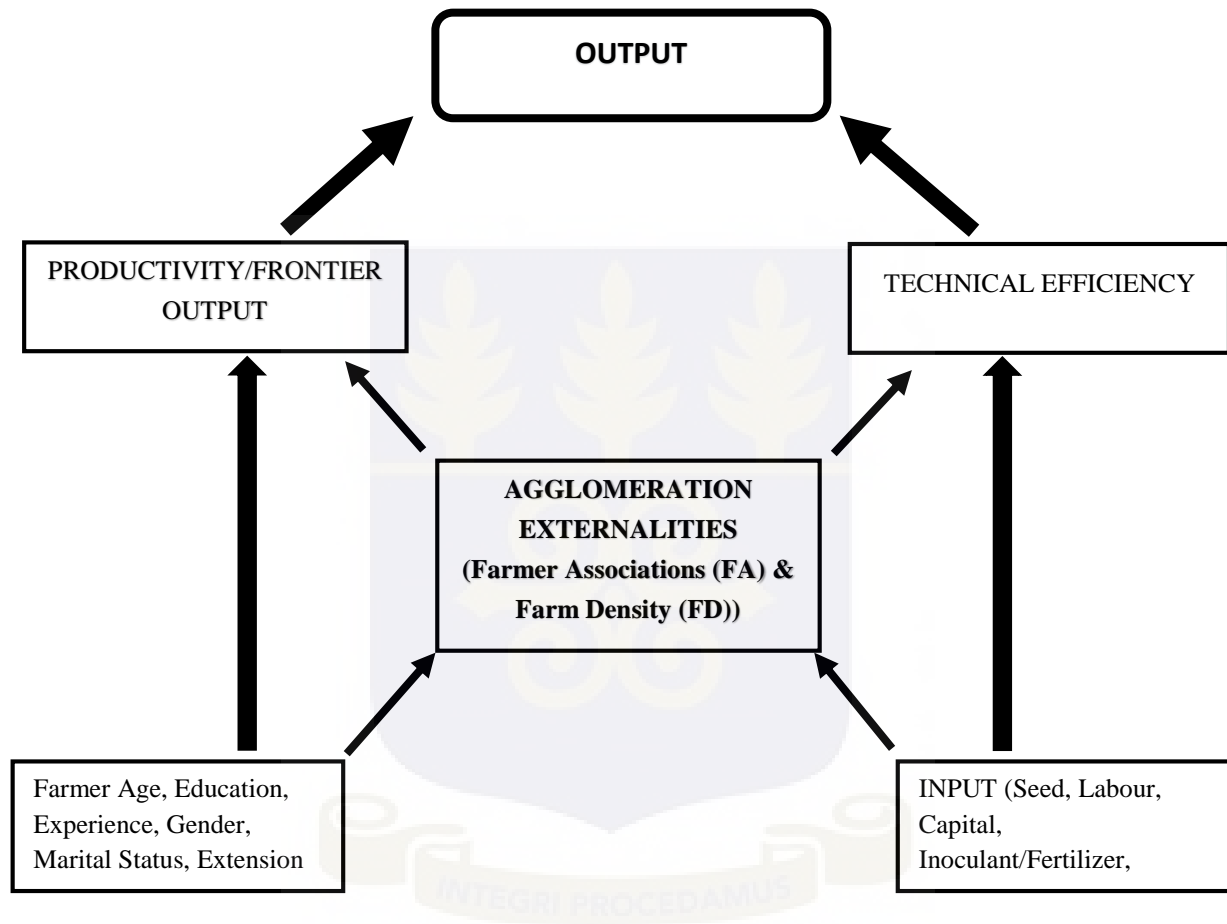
OUTPUT

PRODUCTIVITY/FRONTIER OUTPUT

TECHNICAL EFFICIENCY

AGGLOMERATION EXTERNALITIES (Farmer Associations (FA) & Farm Density (FD))

Farmer Age, Education, Experience, Gender, Marital Status, Extension

INPUT (Seed, Labour, Capital, Inoculant/Fertilizer,

INTEGRI PROCEDAMUS